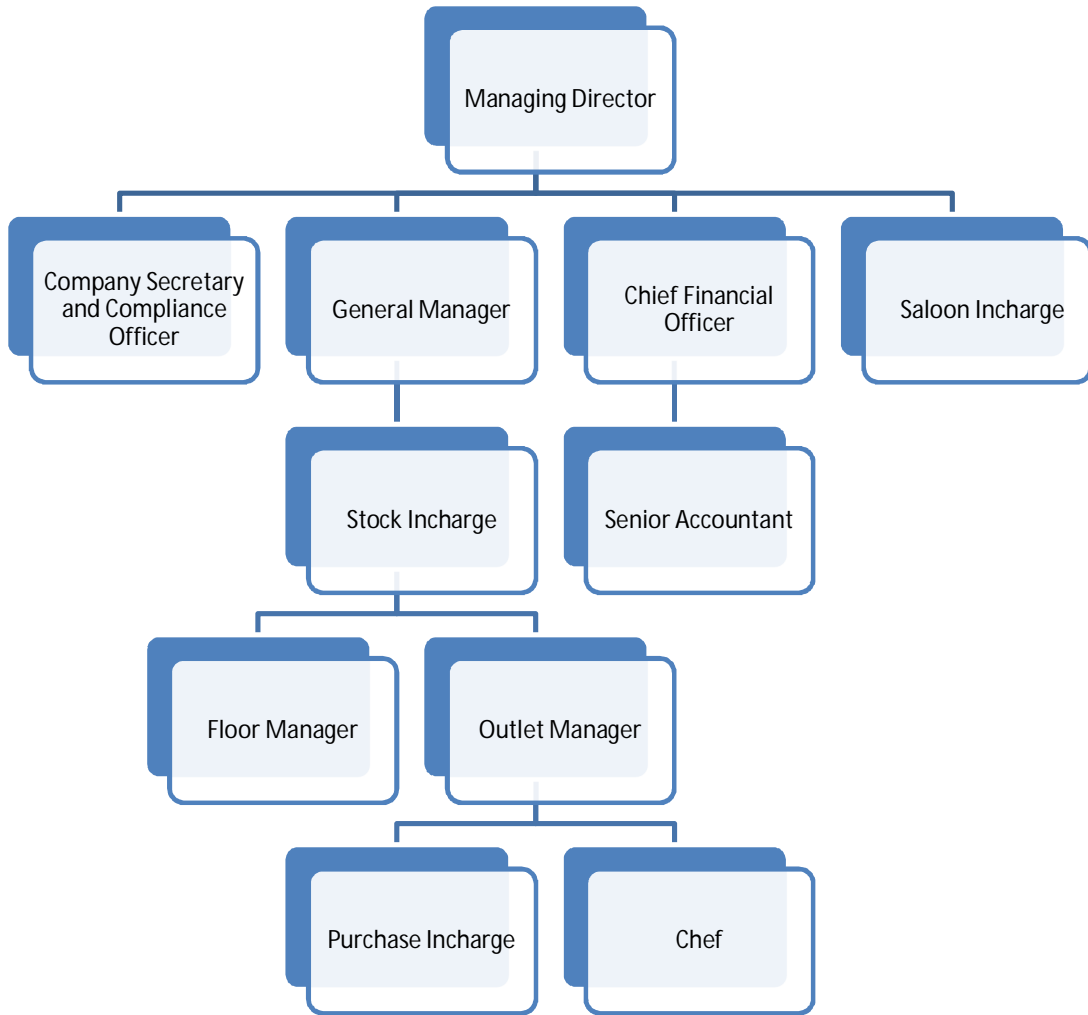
Managing Director

Company Secretary and Compliance Officer

General Manager

Chief Financial Officer

Saloon Incharge

Stock Incharge

Senior Accountant

Floor Manager

Outlet Manager

Purchase Incharge

Chef